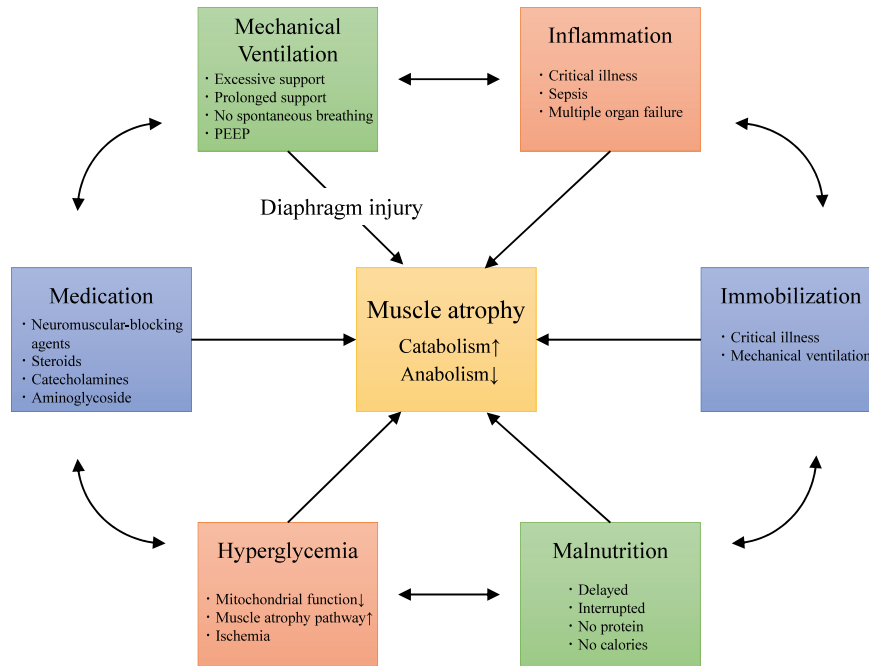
Mechanical Ventilation
・Excessive support
・Prolonged support
・No spontaneous breathing
・PEEP

Inflammation
・Critical illness
・Sepsis
・Multiple organ failure

Diaphragm injury

Medication
・Neuromuscular-blocking agents
・Steroids
・Catecholamines
・Aminoglycoside

Muscle atrophy
Catabolism↑
Anabolism↓

Immobilization
・Critical illness
・Mechanical ventilation

Hyperglycemia
・Mitochondrial function↓
・Muscle atrophy pathway↑
・Ischemia

Malnutrition
・Delayed
・Interrupted
・No protein
・No calories